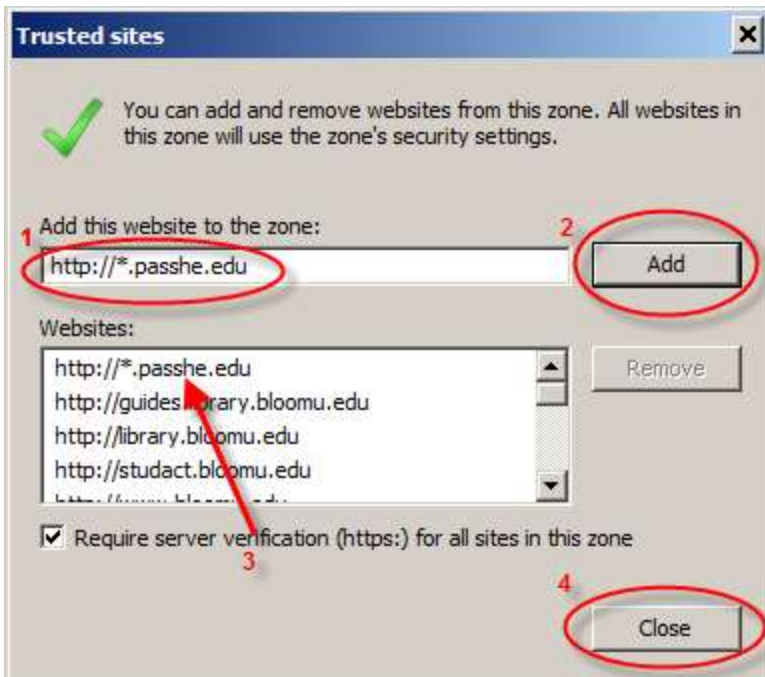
Trusted sites

You can add and remove websites from this zone. All websites in this zone will use the zone's security settings.

Add this website to the zone:

1

http://*.passhe.edu

2

Add

Websites:

http://*.passhe.edu
http://guides.library.bloomu.edu
http://library.bloomu.edu
http://studact.bloomu.edu
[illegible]

Remove

Require server verification (https:) for all sites in this zone

3

4

Close